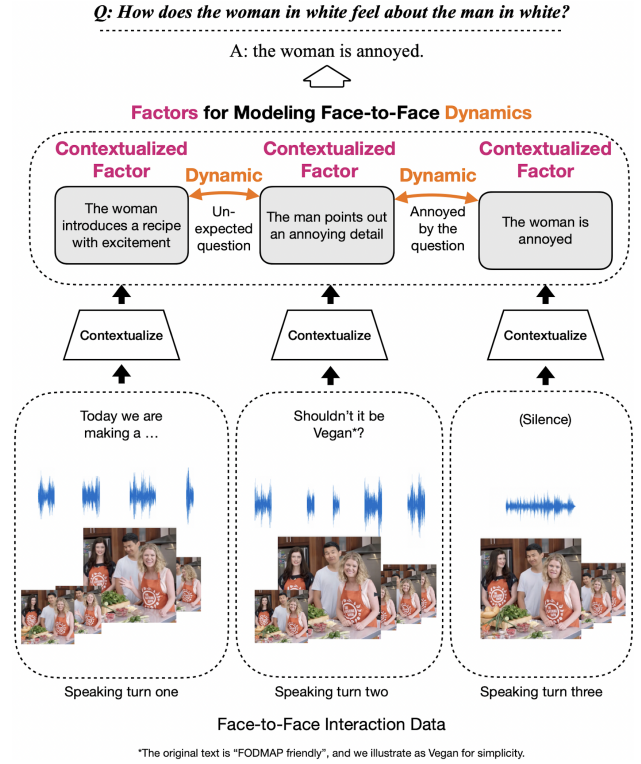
Q: How does the woman in white feel about the man in white?

A: the woman is annoyed.

Factors for Modeling Face-to-Face Dynamics

Contextualized Factor

The woman introduces a recipe with excitement

Dynamic

Un-expected question

Contextualized Factor

The man points out an annoying detail

Dynamic

Annoyed by the question

Contextualized Factor

The woman is annoyed

Contextualize

Contextualize

Contextualize

Today we are making a …

Shouldn't it be Vegan*?

(Silence)

Speaking turn one

Speaking turn two

Speaking turn three

Face-to-Face Interaction Data

*The original text is "FODMAP friendly", and we illustrate as Vegan for simplicity.